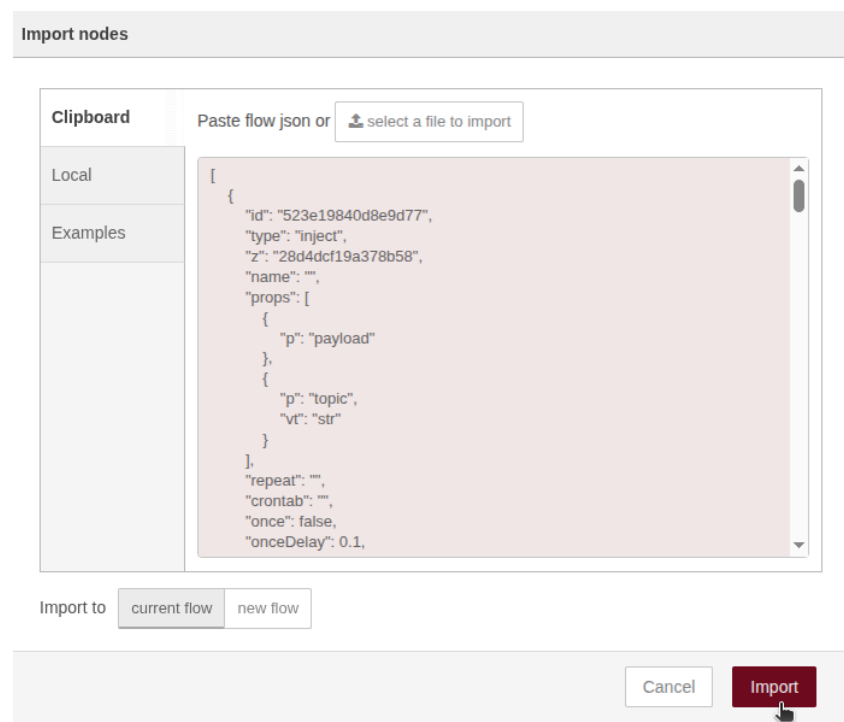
Import nodes

Clipboard
Local
Examples

Paste flow json or select a file to import

[
{
"id": "523e19840d8e9d77",
"type": "inject",
"z": "28d4dcf19a378b58",
"name": "",
"props": [
{
"p": "payload"
},
{
"p": "topic",
"vt": "str"
}
],
"repeat": "",
"crontab": "",
"once": false,
"onceDelay": 0.1,

Import to current flow new flow

Cancel Import